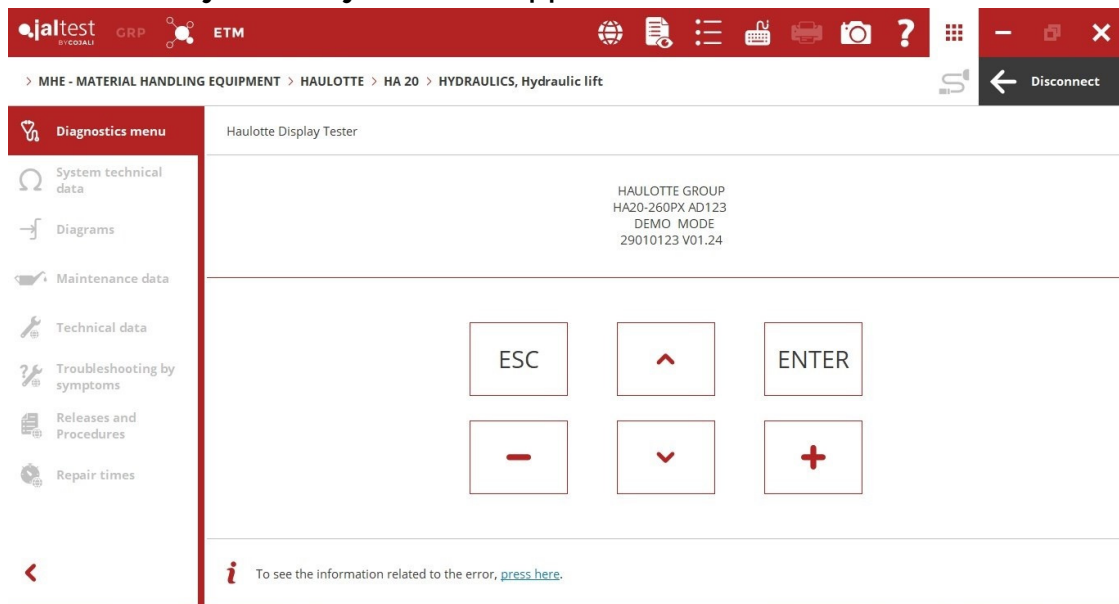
jaltest BY COJALI GRP ETM

Disconnect

> MHE - MATERIAL HANDLING EQUIPMENT > HAULOTTE > HA 20 > HYDRAULICS, Hydraulic lift

Diagnostics menu

System technical data

Diagrams

Maintenance data

Technical data

Troubleshooting by symptoms

Releases and Procedures

Repair times

Haulotte Display Tester

HAULOTTE GROUP
HA20-260PX AD123
DEMO MODE
29010123 V01.24

ESC

ENTER

To see the information related to the error, press here.